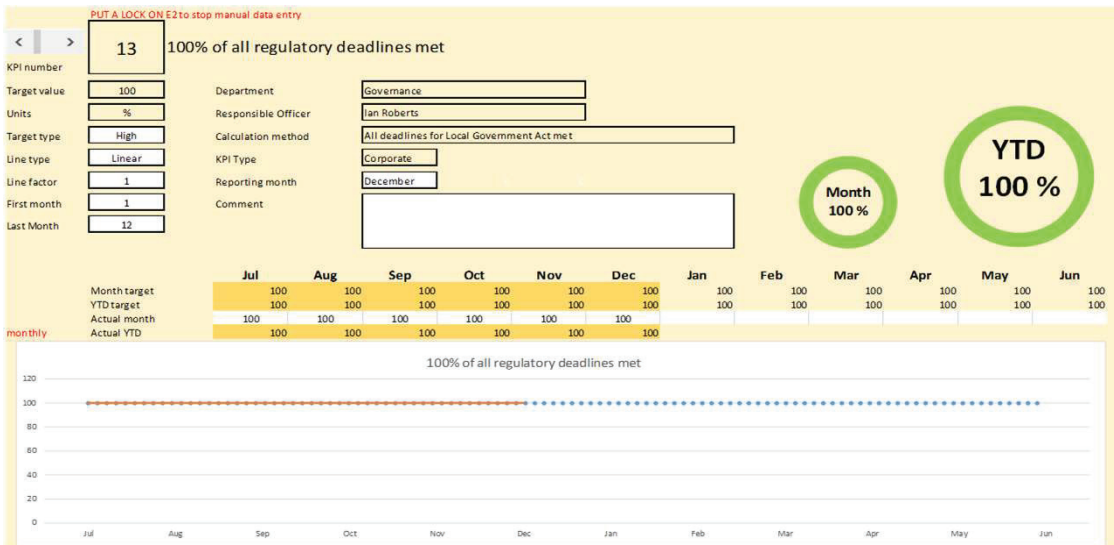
PUT A LOCK ON E2 to stop manual data entry

< >

13

100% of all regulatory deadlines met

KPI number

Target value 100
Units %
Target type High
Line type Linear
Line factor 1
First month 1
Last Month 12

Department Governance
Responsible Officer Ian Roberts
Calculation method All deadlines for Local Government Act met
KPI Type Corporate
Reporting month December
Comment

Month
100 %

YTD
100 %

| | Jul | Aug | Sep | Oct | Nov | Dec | Jan | Feb | Mar | Apr | May | Jun |
|---|---|---|---|---|---|---|---|---|---|---|---|---|
| Month target | 100 | 100 | 100 | 100 | 100 | 100 | 100 | 100 | 100 | 100 | 100 | 100 |
| YTD target | 100 | 100 | 100 | 100 | 100 | 100 | 100 | 100 | 100 | 100 | 100 | 100 |
| Actual month | 100 | 100 | 100 | 100 | 100 | 100 | | | | | | |
| Actual YTD | 100 | 100 | 100 | 100 | 100 | 100 | | | | | | |

monthly

100% of all regulatory deadlines met

120
100
80
60
40
20
0

Jul Aug Sep Oct Nov Dec Jan Feb Mar Apr May Jun